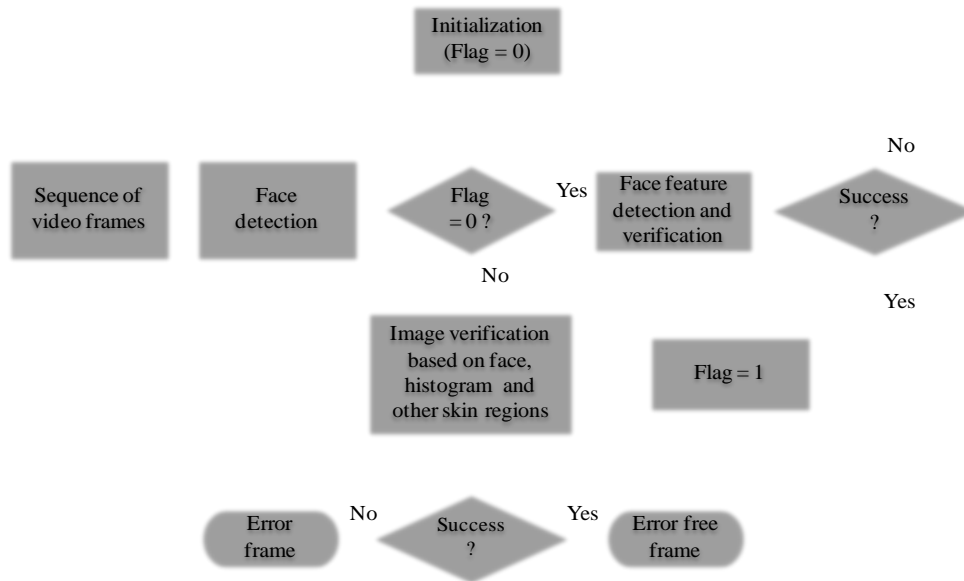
Initialization (Flag = 0)

No

Sequence of video frames

Face detection

Flag = 0 ?

Yes

Face feature detection and verification

Success ?

No

Yes

Image verification based on face, histogram and other skin regions

Flag = 1

No

Error frame

Success ?

Yes

Error free frame